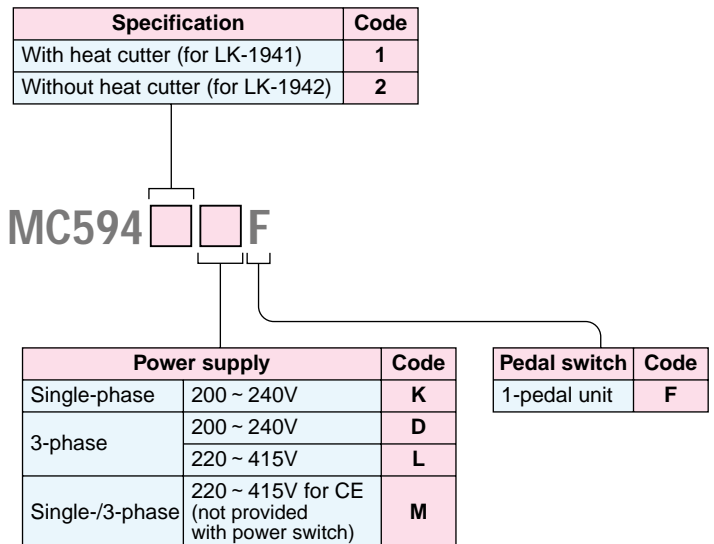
| Specification | Code |
|---|---|
| With heat cutter (for LK-1941) | 1 |
| Without heat cutter (for LK-1942) | 2 |

MC594 F

| Power supply | | Code |
|---|---|---|
| Single-phase | 200 ~ 240V | K |
| 3-phase | 200 ~ 240V | D |
| | 220 ~ 415V | L |
| Single-/3-phase | 220 ~ 415V for CE (not provided with power switch) | M |

| Pedal switch | Code |
|---|---|
| 1-pedal unit | F |